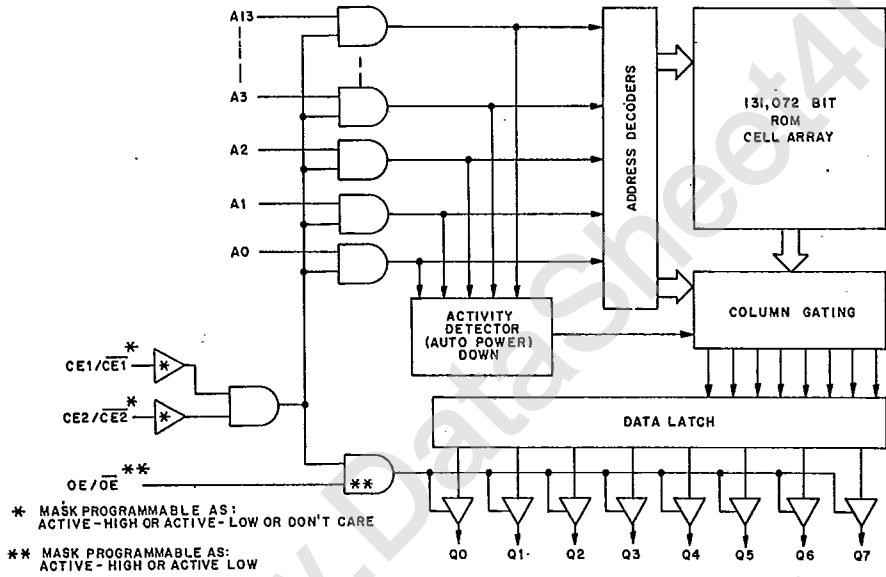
A13
A3
A2
A1
A0
ADDRESS DECODERS
131,072 BIT ROM CELL ARRAY
ACTIVITY DETECTOR (AUTO POWER) DOWN
COLUMN GATING
CE1/$\overline{CE1}$ *
*
CE2/$\overline{CE2}$ *
*
DATA LATCH
OE/$\overline{OE}$ **
**
* MASK PROGRAMMABLE AS: ACTIVE-HIGH OR ACTIVE-LOW OR DON'T CARE
** MASK PROGRAMMABLE AS: ACTIVE-HIGH OR ACTIVE LOW
Q0 Q1 Q2 Q3 Q4 Q5 Q6 Q7
www.DataSheet4U